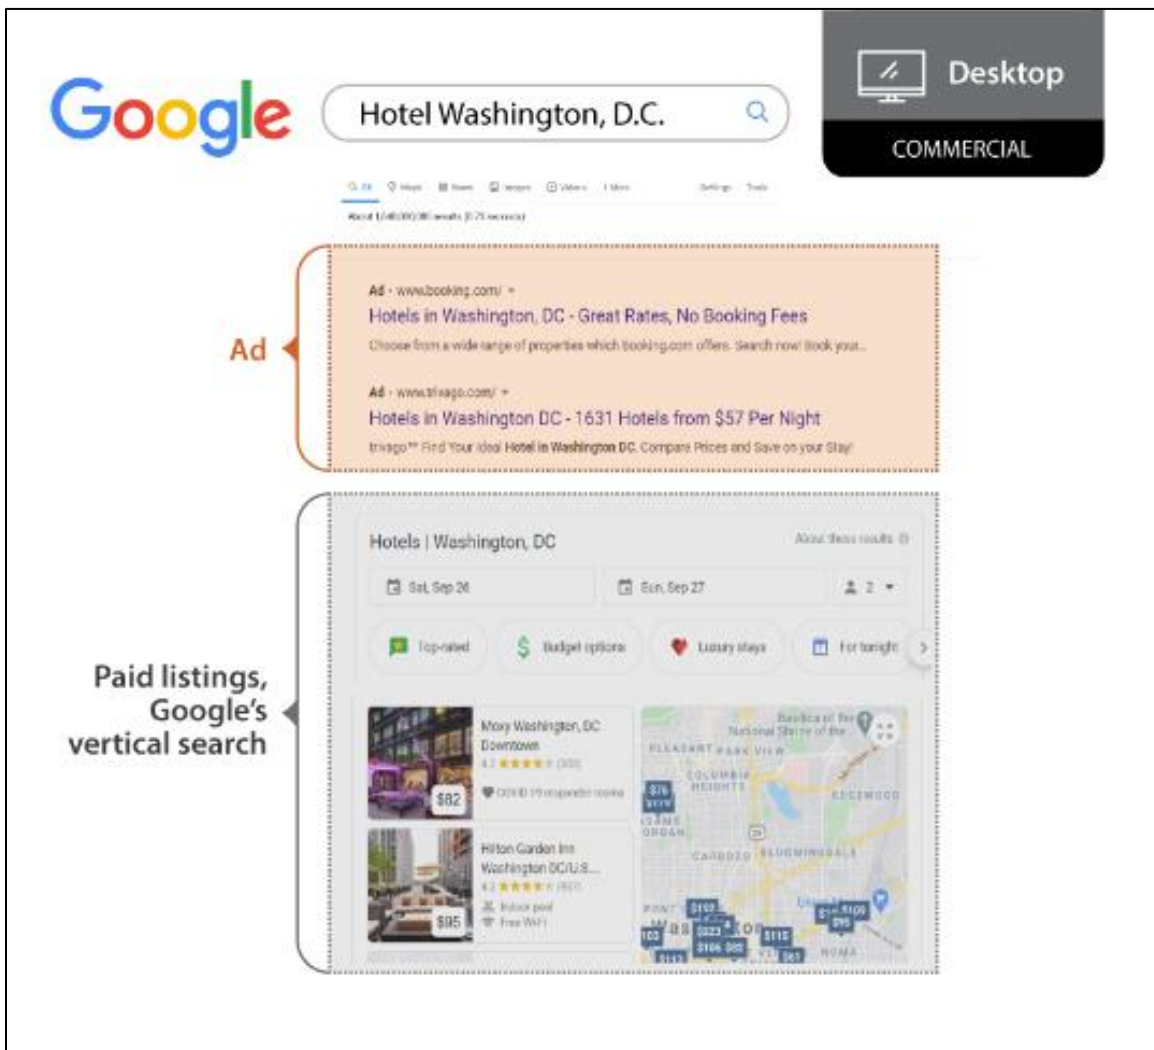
Google

Hotel Washington, D.C.

Desktop

COMMERCIAL

Q All  Maps  News  Images  Videos  More  Settings  Tools

About 1,040,000,000 results (0.75 seconds)

Ad

Ad · www.booking.com/

Hotels in Washington, DC - Great Rates, No Booking Fees

Choose from a wide range of properties which booking.com offers. Search now! Book your...

Ad · www.trivago.com/

Hotels in Washington DC - 1631 Hotels from $57 Per Night

trivago™ Find Your Ideal Hotel in Washington DC. Compare Prices and Save on your Stay!

Paid listings, Google's vertical search

Hotels | Washington, DC

About these results

Sat, Sep 26

Sun, Sep 27

2

Top-rated

Budget options

Luxury stays

For tonight

Moxy Washington, DC Downtown

4.2 ★★★★ (300)

COVID-19 responder rooms

$82

Hilton Garden Inn Washington DC/U.S...

4.2 ★★★★ (803)

Indoor pool

Free Wi-Fi

$95

Basilica of the National Shrine of the

PLEASANT PARK VIEW

COLUMBIA HEIGHTS

ECKINGTON

ADAMS MORGAN

CARDOZO

BLOOMINGDALE

$76

$119

$100

$106

$85

$111

$105

$95

$61

103

NOMA